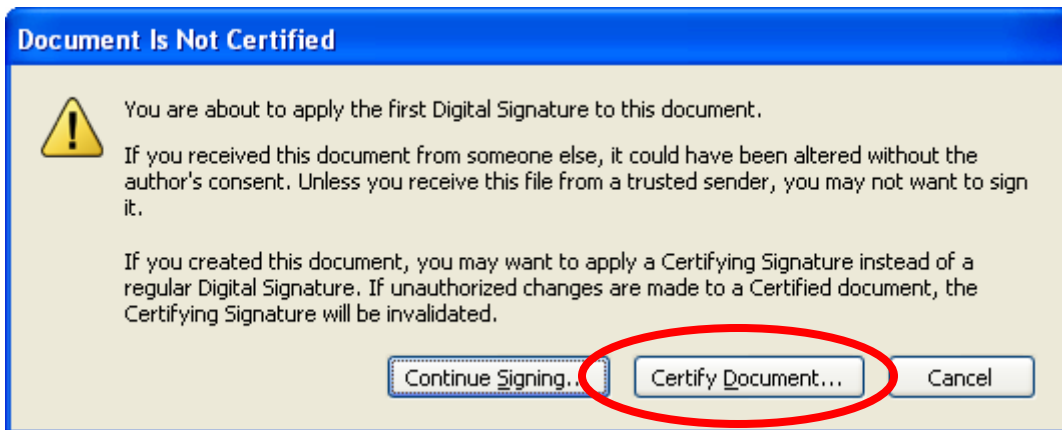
Document Is Not Certified

You are about to apply the first Digital Signature to this document.

If you received this document from someone else, it could have been altered without the author's consent. Unless you receive this file from a trusted sender, you may not want to sign it.

If you created this document, you may want to apply a Certifying Signature instead of a regular Digital Signature. If unauthorized changes are made to a Certified document, the Certifying Signature will be invalidated.

Continue Signing...

Certify Document...

Cancel